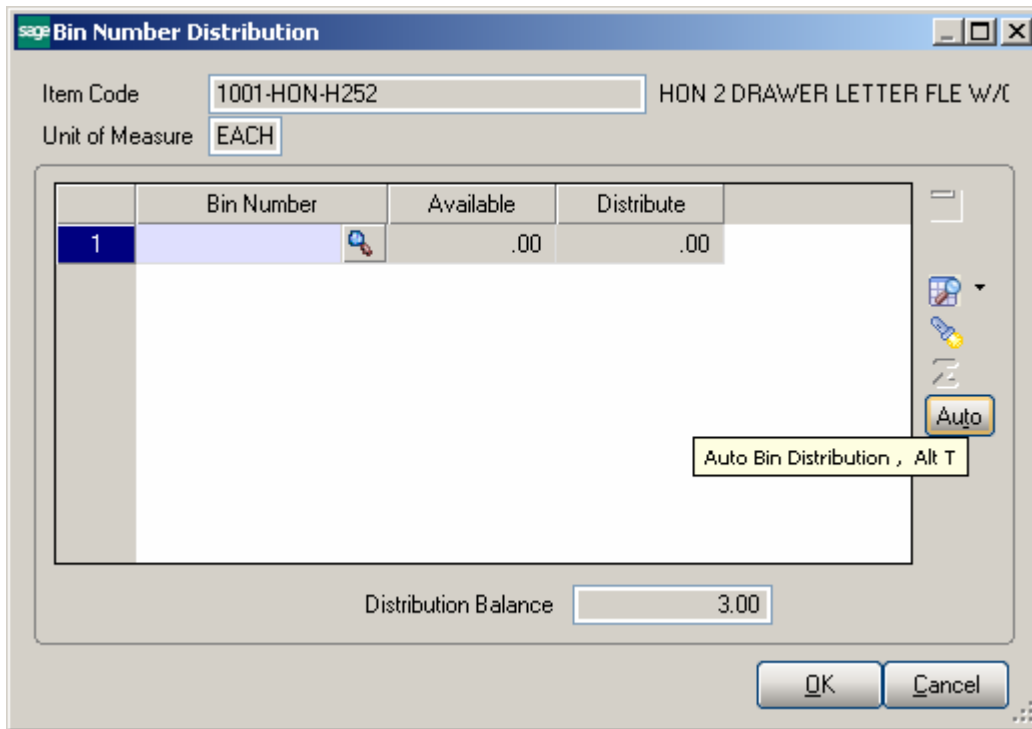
sage Bin Number Distribution

Item Code 1001-HON-H252 HON 2 DRAWER LETTER FLE W/(

Unit of Measure EACH

| | Bin Number | Available | Distribute |
|---|---|---|---|
| 1 | | .00 | .00 |

Auto

Auto Bin Distribution , Alt T

Distribution Balance 3.00

OK Cancel